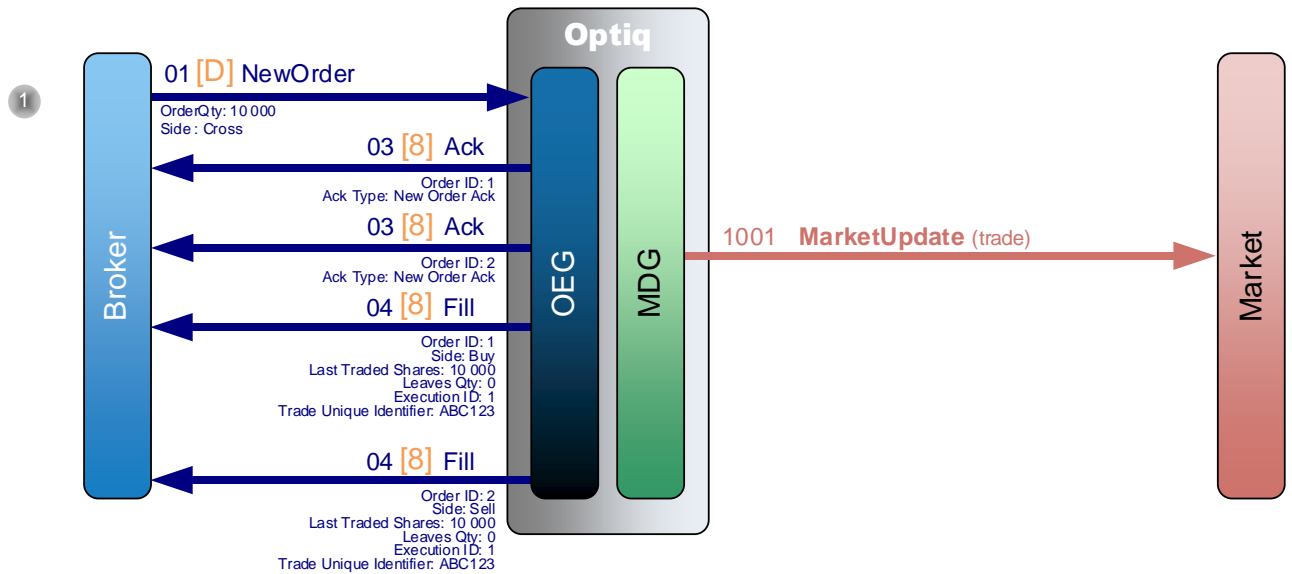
1

Broker

01 [D] NewOrder
OrderQty: 10 000
Side : Cross

03 [8] Ack
Order ID: 1
Ack Type: New Order Ack

03 [8] Ack
Order ID: 2
Ack Type: New Order Ack

04 [8] Fill
Order ID: 1
Side: Buy
Last Traded Shares: 10 000
Leaves Qty: 0
Execution ID: 1
Trade Unique Identifier: ABC123

04 [8] Fill
Order ID: 2
Side: Sell
Last Traded Shares: 10 000
Leaves Qty: 0
Execution ID: 1
Trade Unique Identifier: ABC123

Optiq

OEG

MDG

1001 MarketUpdate (trade)

Market